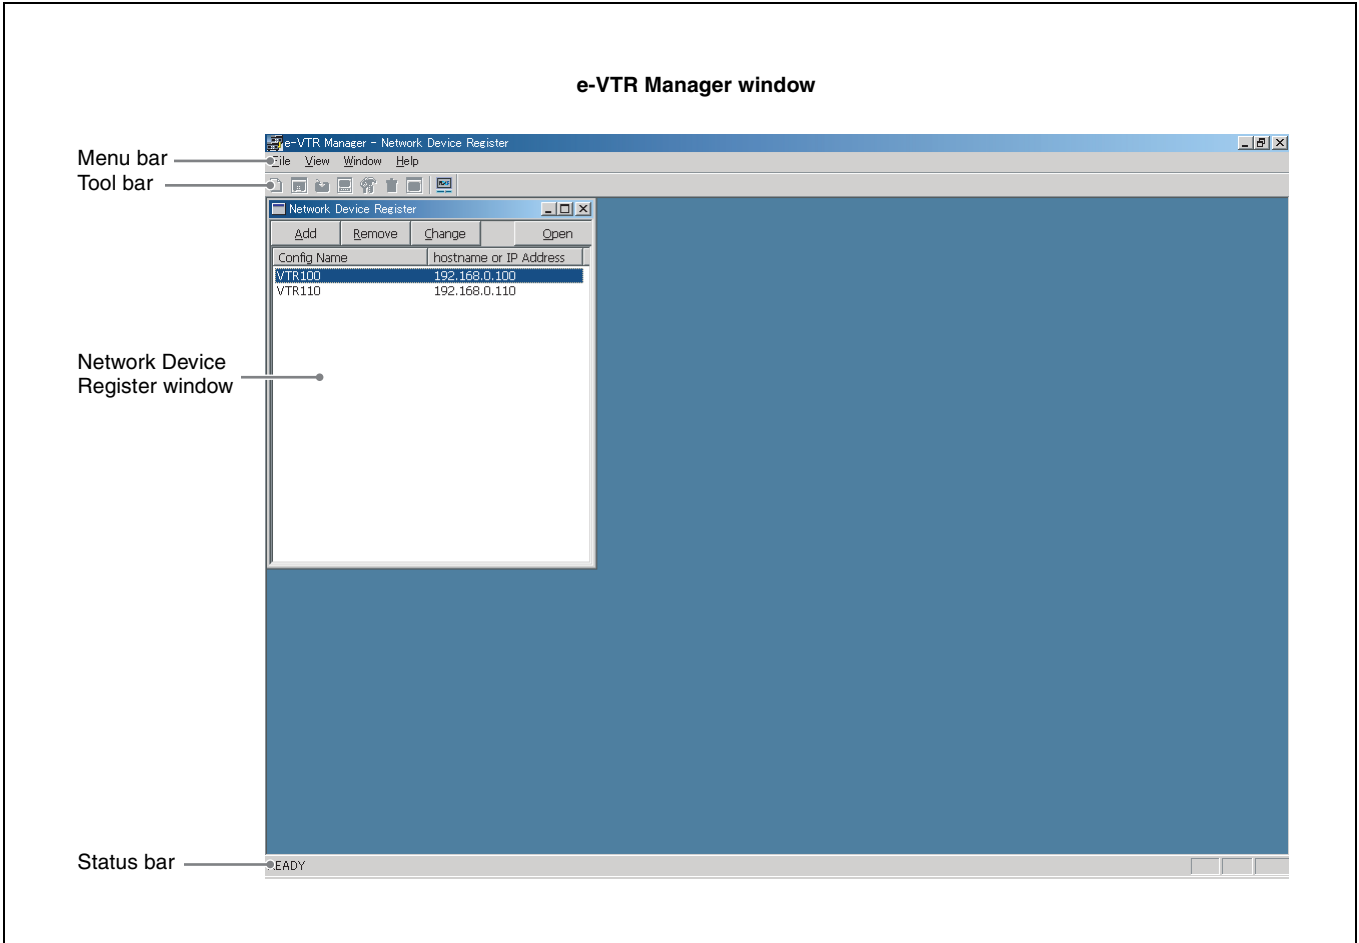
e-VTR Manager window

e-VTR Manager - Network Device Register

Menu bar
Tool bar

File View Window Help

Network Device Register

Add Remove Change Open

| Config Name | hostname or IP Address |
|---|---|
| VTR100 | 192.168.0.100 |
| VTR110 | 192.168.0.110 |

Network Device Register window

Status bar

READY